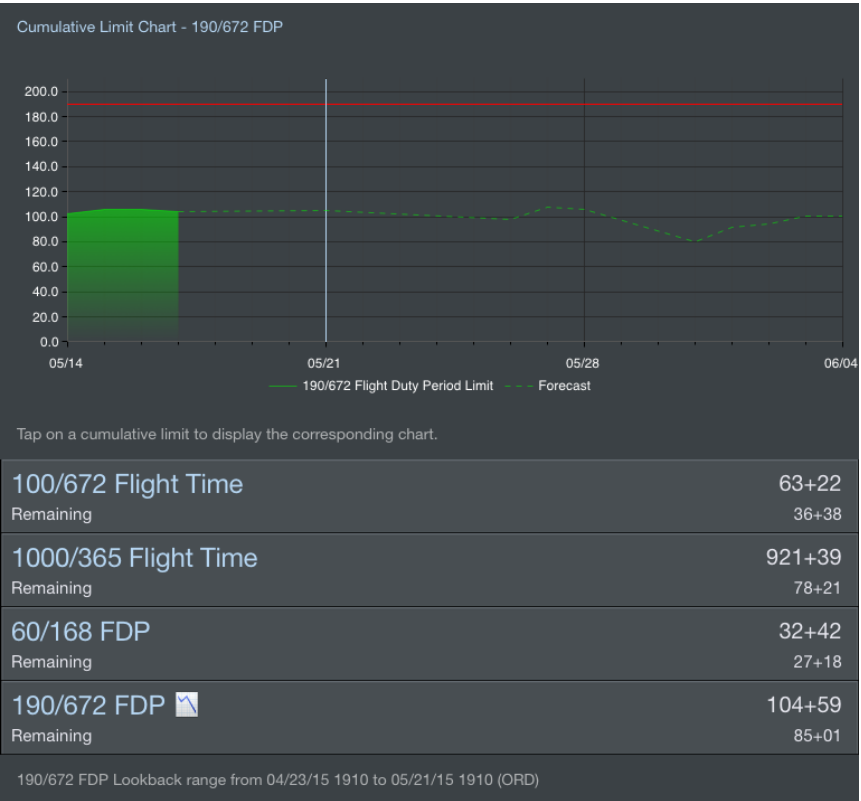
Cumulative Limit Chart - 190/672 FDP

200.0
180.0
160.0
140.0
120.0
100.0
80.0
60.0
40.0
20.0
0.0

05/14
05/21
05/28
06/04

190/672 Flight Duty Period Limit
Forecast

Tap on a cumulative limit to display the corresponding chart.

| | |
|---|---|
| 100/672 Flight Time | 63+22 |
| Remaining | 36+38 |
| 1000/365 Flight Time | 921+39 |
| Remaining | 78+21 |
| 60/168 FDP | 32+42 |
| Remaining | 27+18 |
| 190/672 FDP | 104+59 |
| Remaining | 85+01 |

190/672 FDP Lookback range from 04/23/15 1910 to 05/21/15 1910 (ORD)